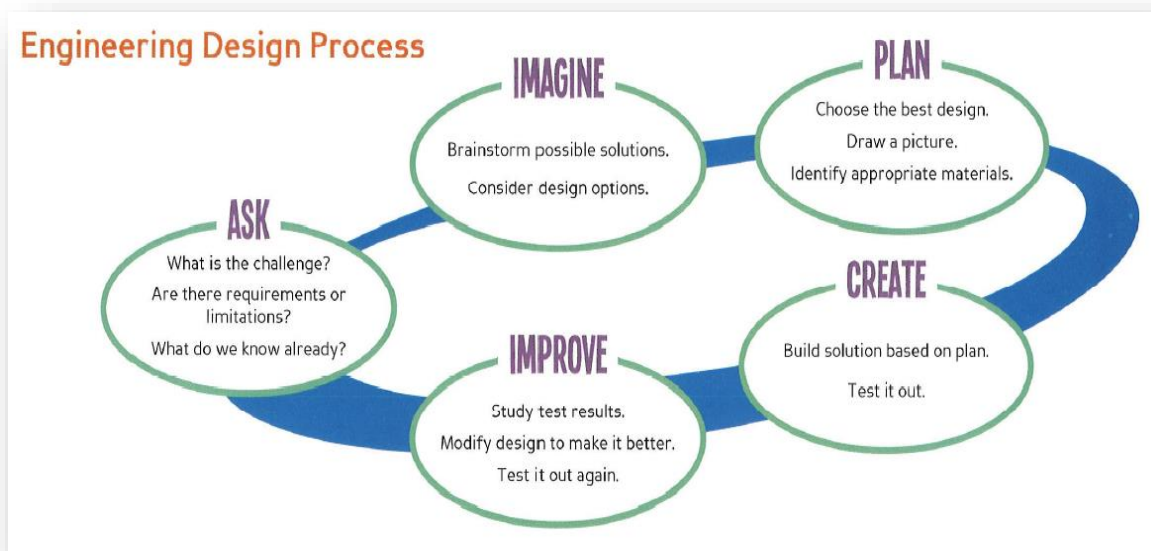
Engineering Design Process

ASK
What is the challenge?
Are there requirements or limitations?
What do we know already?

IMAGINE
Brainstorm possible solutions.
Consider design options.

PLAN
Choose the best design.
Draw a picture.
Identify appropriate materials.

CREATE
Build solution based on plan.
Test it out.

IMPROVE
Study test results.
Modify design to make it better.
Test it out again.